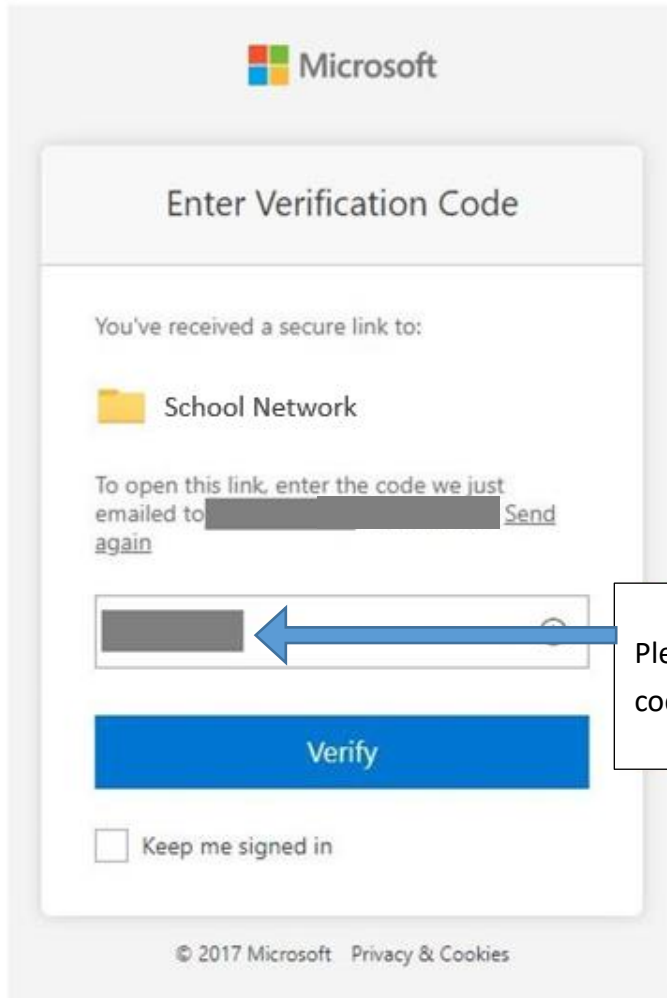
Microsoft

Enter Verification Code

You've received a secure link to:

School Network

To open this link, enter the code we just emailed to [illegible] Send again

Ple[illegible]
coc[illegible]

Verify

Keep me signed in

© 2017 Microsoft Privacy & Cookies